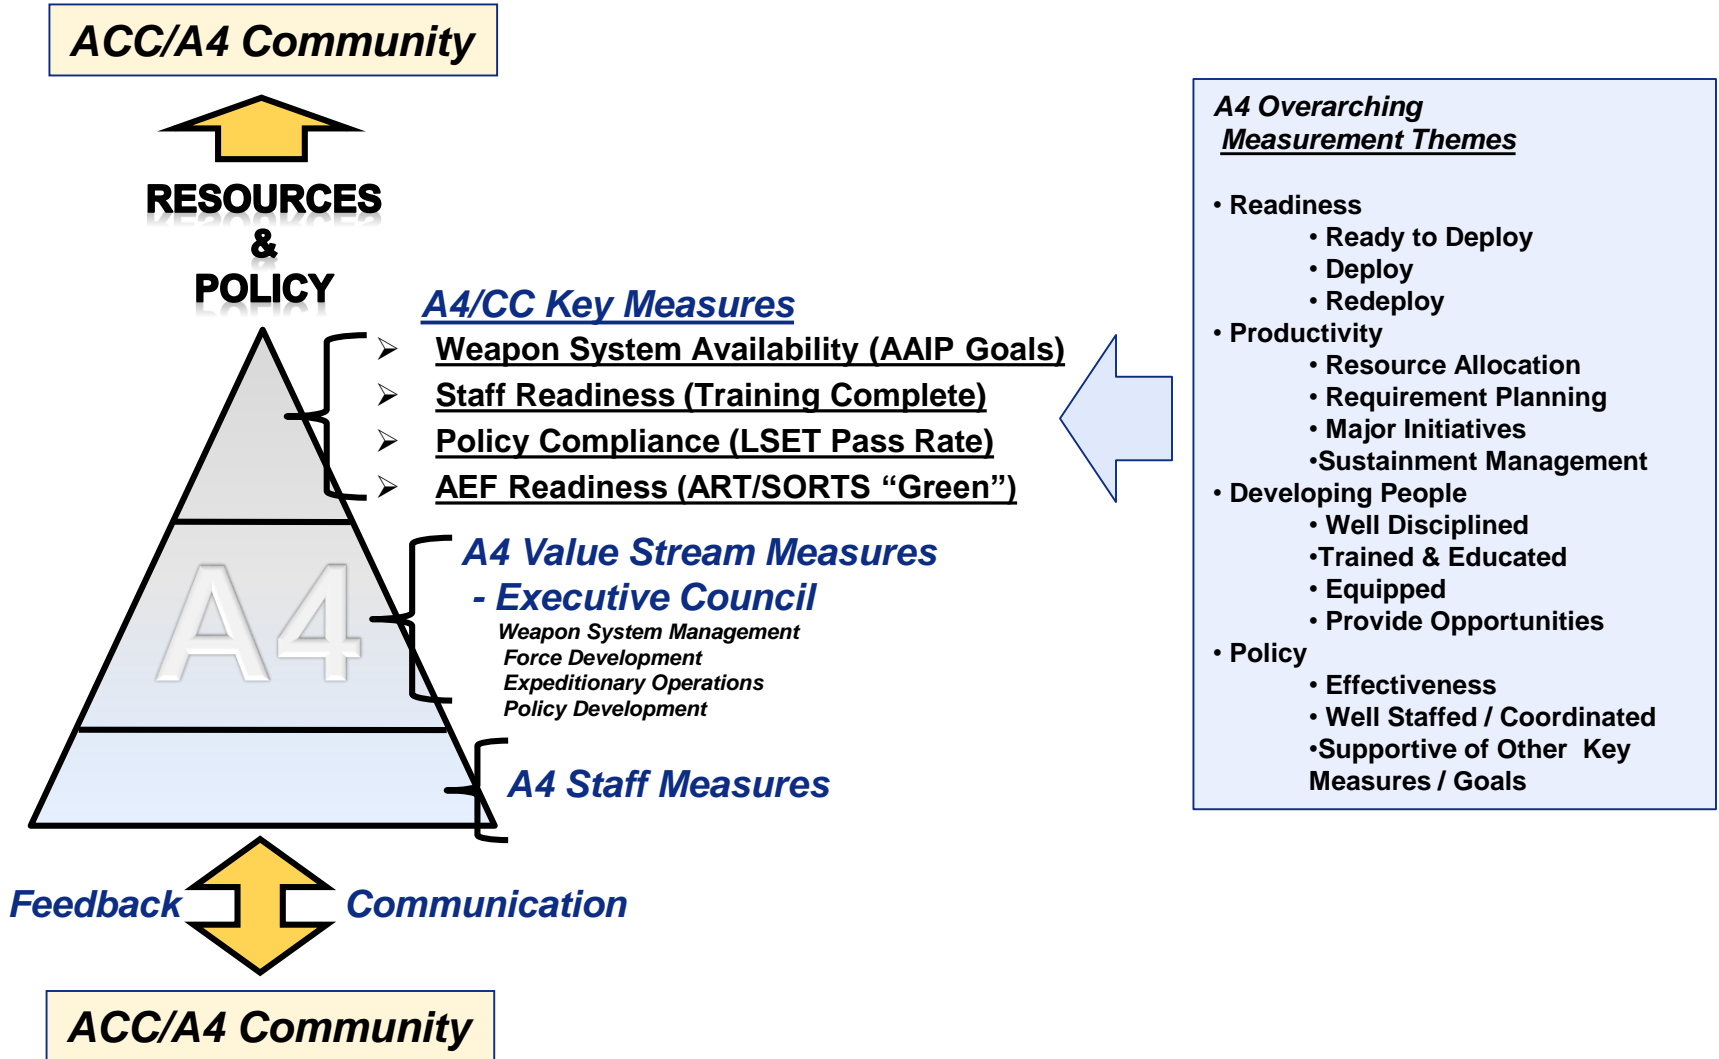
ACC/A4 Community

RESOURCES
&
POLICY

A4/CC Key Measures
➢ Weapon System Availability (AAIP Goals)
➢ Staff Readiness (Training Complete)
➢ Policy Compliance (LSET Pass Rate)
➢ AEF Readiness (ART/SORTS “Green”)

A4

A4 Value Stream Measures
- Executive Council
Weapon System Management
Force Development
Expeditionary Operations
Policy Development

A4 Staff Measures

Feedback Communication

ACC/A4 Community

A4 Overarching
Measurement Themes

• Readiness
• Ready to Deploy
• Deploy
• Redeploy
• Productivity
• Resource Allocation
• Requirement Planning
• Major Initiatives
•Sustainment Management
• Developing People
• Well Disciplined
•Trained & Educated
• Equipped
• Provide Opportunities
• Policy
• Effectiveness
• Well Staffed / Coordinated
•Supportive of Other Key Measures / Goals